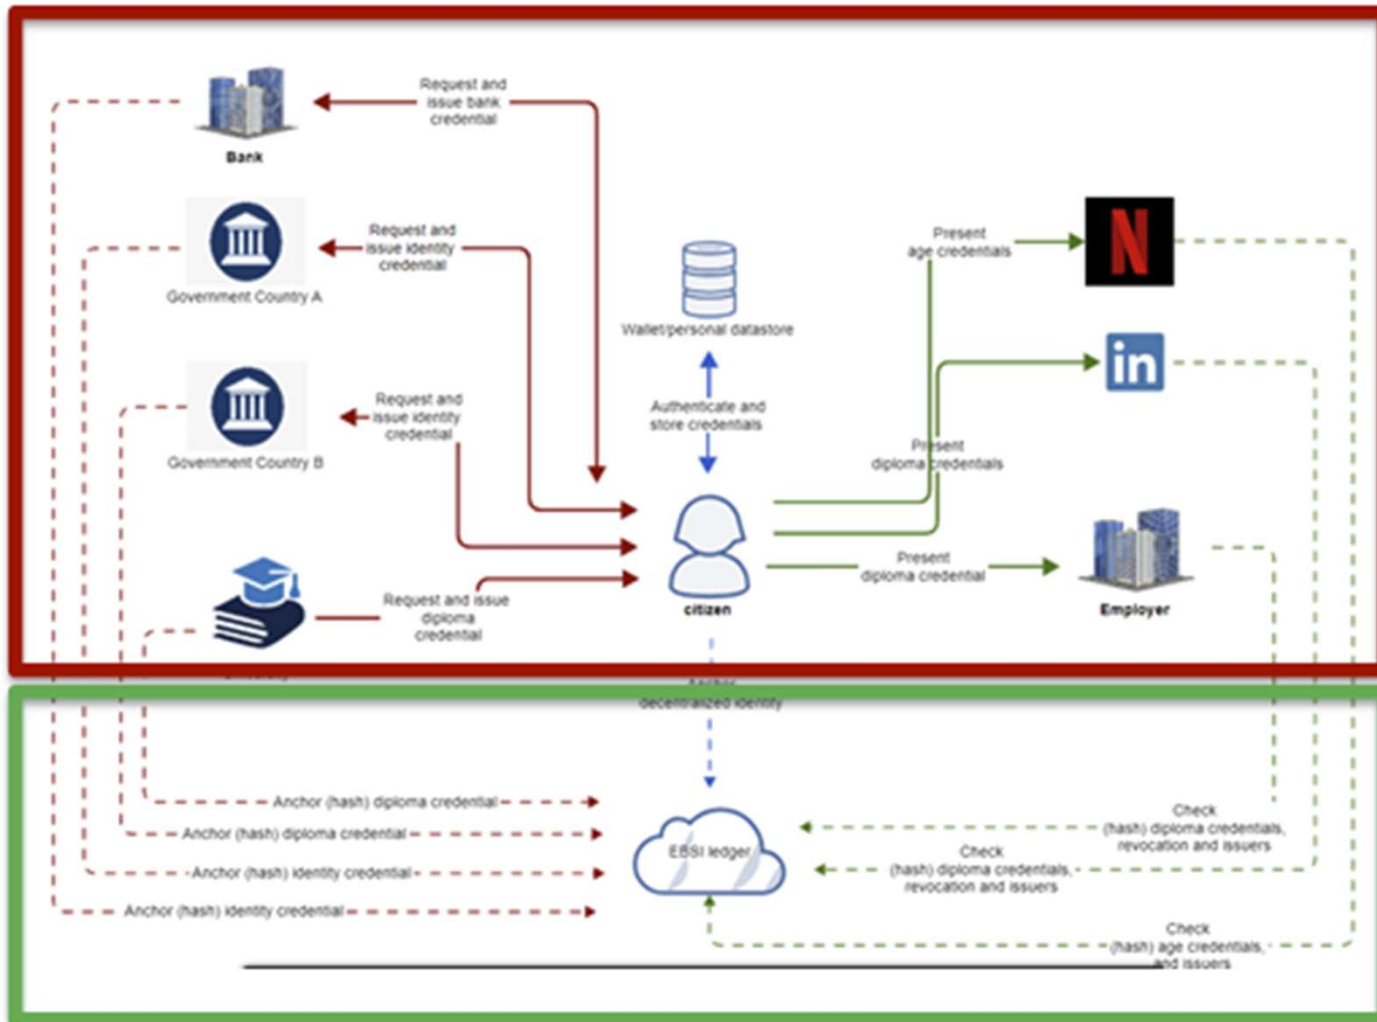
Request and issue bank credential

Bank

Request and issue identity credential

Government Country A

Request and issue identity credential

Government Country B

Request and issue diploma credential

Wallet/personal datastore

Authenticate and store credentials

citizen

Present age credentials

N

in

Present diploma credentials

Present diploma credential

Employer

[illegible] decentralized identity

Anchor (hash) diploma credential

Anchor (hash) diploma credential

Anchor (hash) identity credential

Anchor (hash) identity credential

EBSI ledger

Check (hash) diploma credentials, revocation and issuers

Check (hash) diploma credentials, revocation and issuers

Check (hash) age credentials, and issuers